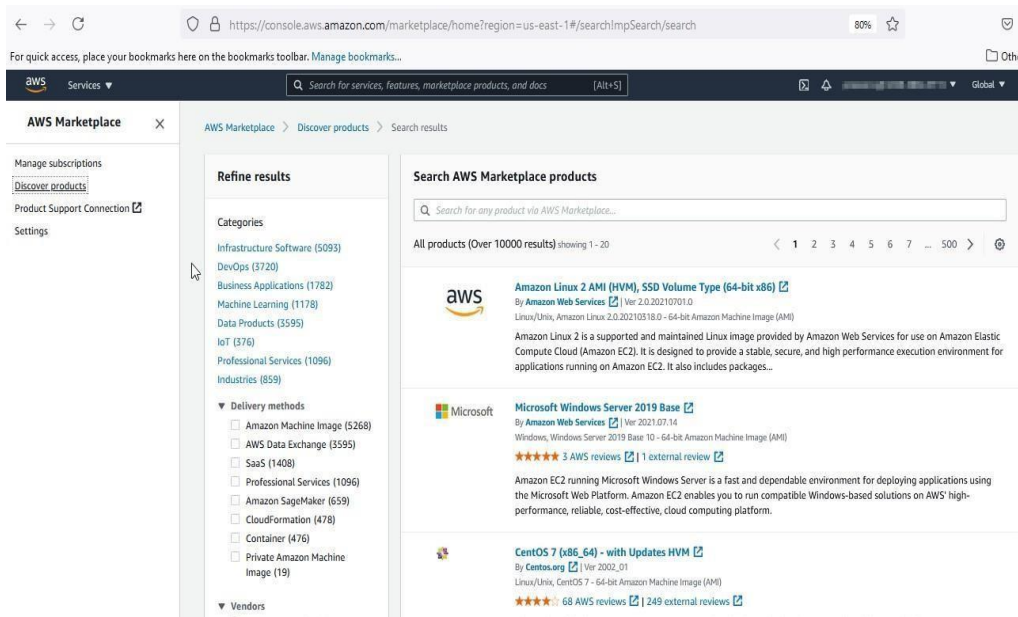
https://console.aws.amazon.com/marketplace/home?region=us-east-1#/search!mpSearch/search

80%

For quick access, place your bookmarks here on the bookmarks toolbar. Manage bookmarks...

Oth

aws Services ▼

Search for services, features, marketplace products, and docs [Alt+S]

Global ▼

AWS Marketplace ×

Manage subscriptions
Discover products
Product Support Connection
Settings

AWS Marketplace > Discover products > Search results

Refine results

Categories

Infrastructure Software (5093)
DevOps (3720)
Business Applications (1782)
Machine Learning (1178)
Data Products (3595)
IoT (376)
Professional Services (1096)
Industries (859)

▼ Delivery methods

Amazon Machine Image (5268)
AWS Data Exchange (3595)
SaaS (1408)
Professional Services (1096)
Amazon SageMaker (659)
CloudFormation (478)
Container (476)
Private Amazon Machine Image (19)

▼ Vendors

Search AWS Marketplace products

Search for any product via AWS Marketplace...

All products (Over 10000 results) showing 1 - 20

< 1 2 3 4 5 6 7 ... 500 >

aws

Amazon Linux 2 AMI (HVM), SSD Volume Type (64-bit x86)
By Amazon Web Services | Ver 2.0.20210701.0
Linux/Unix, Amazon Linux 2.0.20210318.0 - 64-bit Amazon Machine Image (AMI)
Amazon Linux 2 is a supported and maintained Linux image provided by Amazon Web Services for use on Amazon Elastic Compute Cloud (Amazon EC2). It is designed to provide a stable, secure, and high performance execution environment for applications running on Amazon EC2. It also includes packages...

Microsoft

Microsoft Windows Server 2019 Base
By Amazon Web Services | Ver 2021.07.14
Windows, Windows Server 2019 Base 10 - 64-bit Amazon Machine Image (AMI)
3 AWS reviews | 1 external review
Amazon EC2 running Microsoft Windows Server is a fast and dependable environment for deploying applications using the Microsoft Web Platform. Amazon EC2 enables you to run compatible Windows-based solutions on AWS' high-performance, reliable, cost-effective, cloud computing platform.

CentOS 7 (x86_64) - with Updates HVM
By Centos.org | Ver 2002_01
Linux/Unix, CentOS 7 - 64-bit Amazon Machine Image (AMI)
68 AWS reviews | 249 external reviews